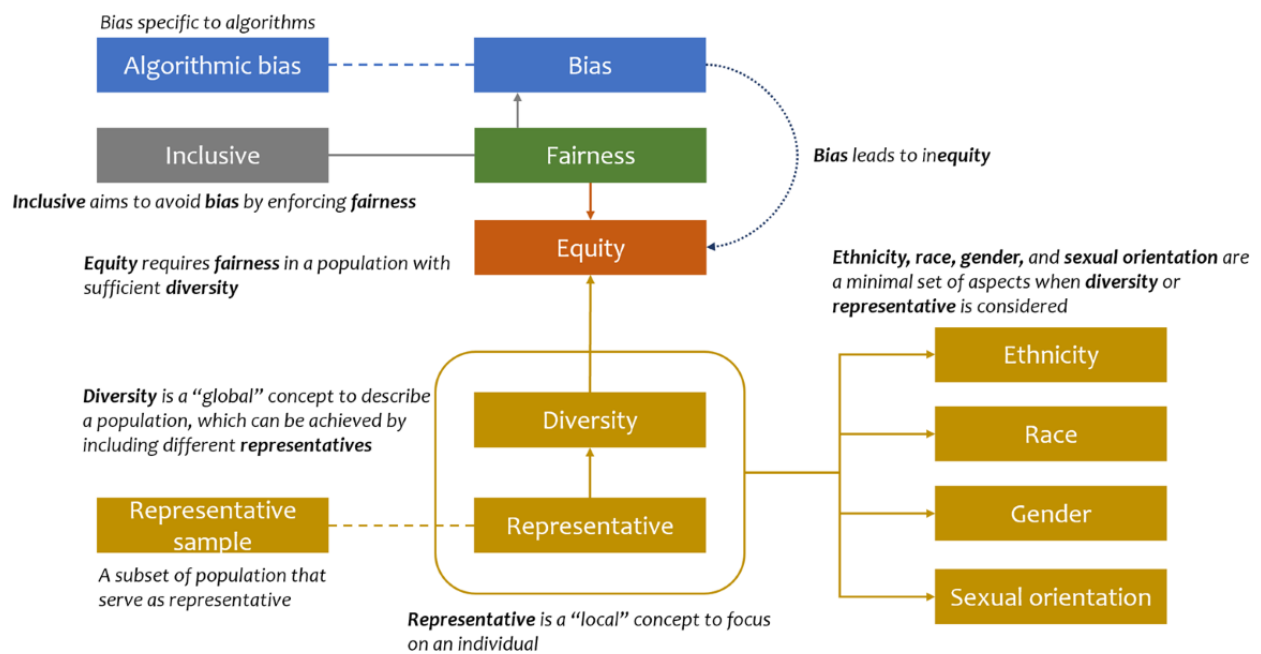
Bias specific to algorithms

Algorithmic bias

Bias

Inclusive

Fairness

Bias leads to inequity

Inclusive aims to avoid bias by enforcing fairness

Equity

Equity requires fairness in a population with sufficient diversity

Ethnicity, race, gender, and sexual orientation are a minimal set of aspects when diversity or representative is considered

Ethnicity

Diversity is a "global" concept to describe a population, which can be achieved by including different representatives

Diversity

Race

Gender

Representative sample

Representative

A subset of population that serve as representative

Sexual orientation

Representative is a "local" concept to focus on an individual